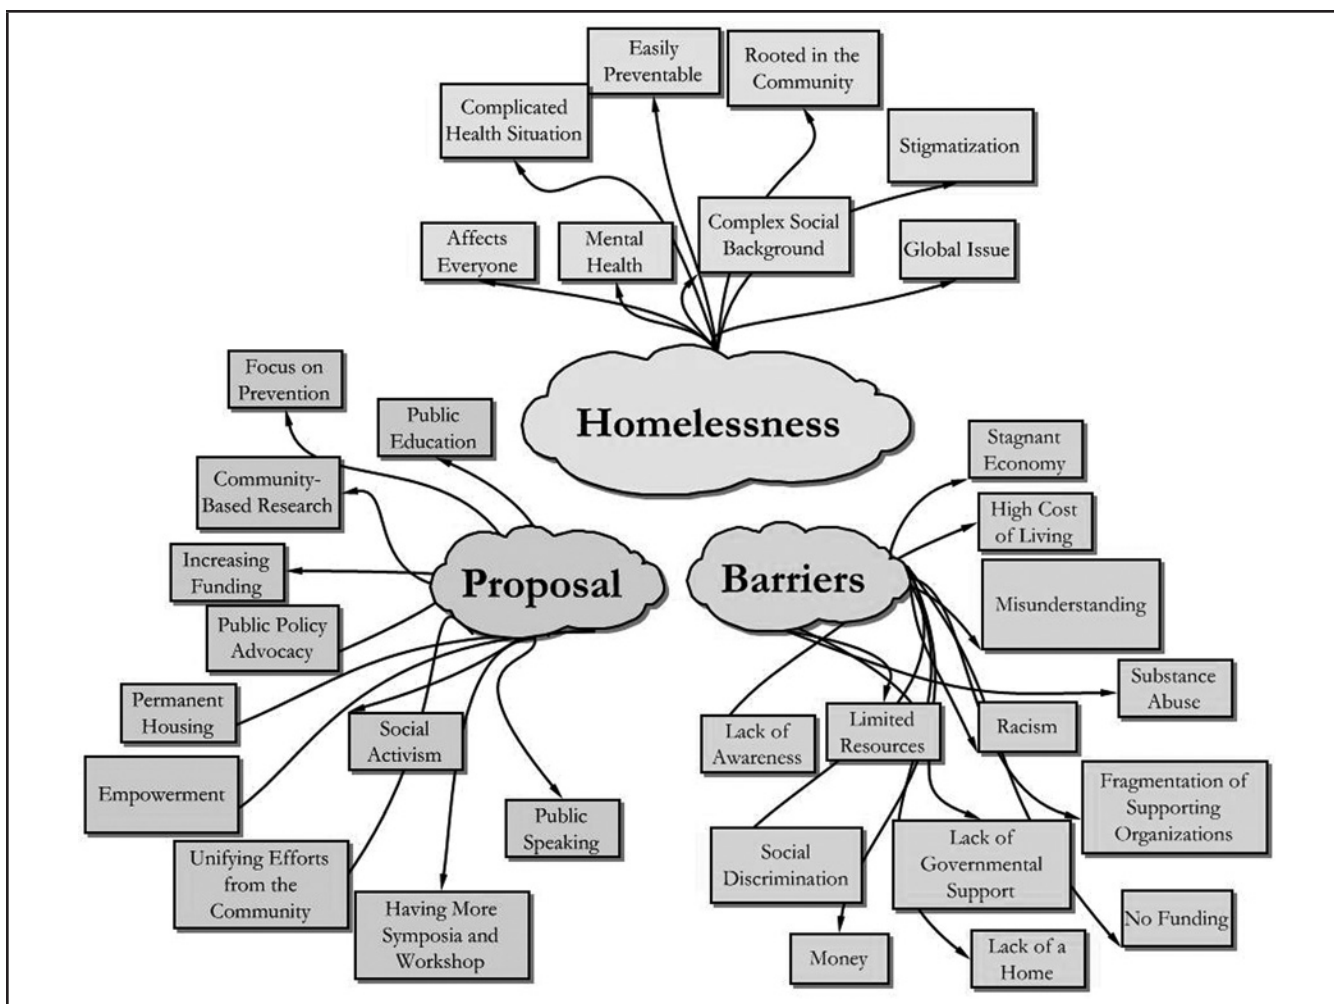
Easily Preventable

Rooted in the Community

Complicated Health Situation

Stigmatization

Complex Social Background

Affects Everyone

Mental Health

Global Issue

Homelessness

Focus on Prevention

Public Education

Community-Based Research

Increasing Funding

Public Policy Advocacy

Proposal

Permanent Housing

Social Activism

Empowerment

Public Speaking

Unifying Efforts from the Community

Having More Symposia and Workshop

Barriers

Stagnant Economy

High Cost of Living

Misunderstanding

Substance Abuse

Lack of Awareness

Limited Resources

Racism

Fragmentation of Supporting Organizations

Social Discrimination

Lack of Governmental Support

No Funding

Money

Lack of a Home